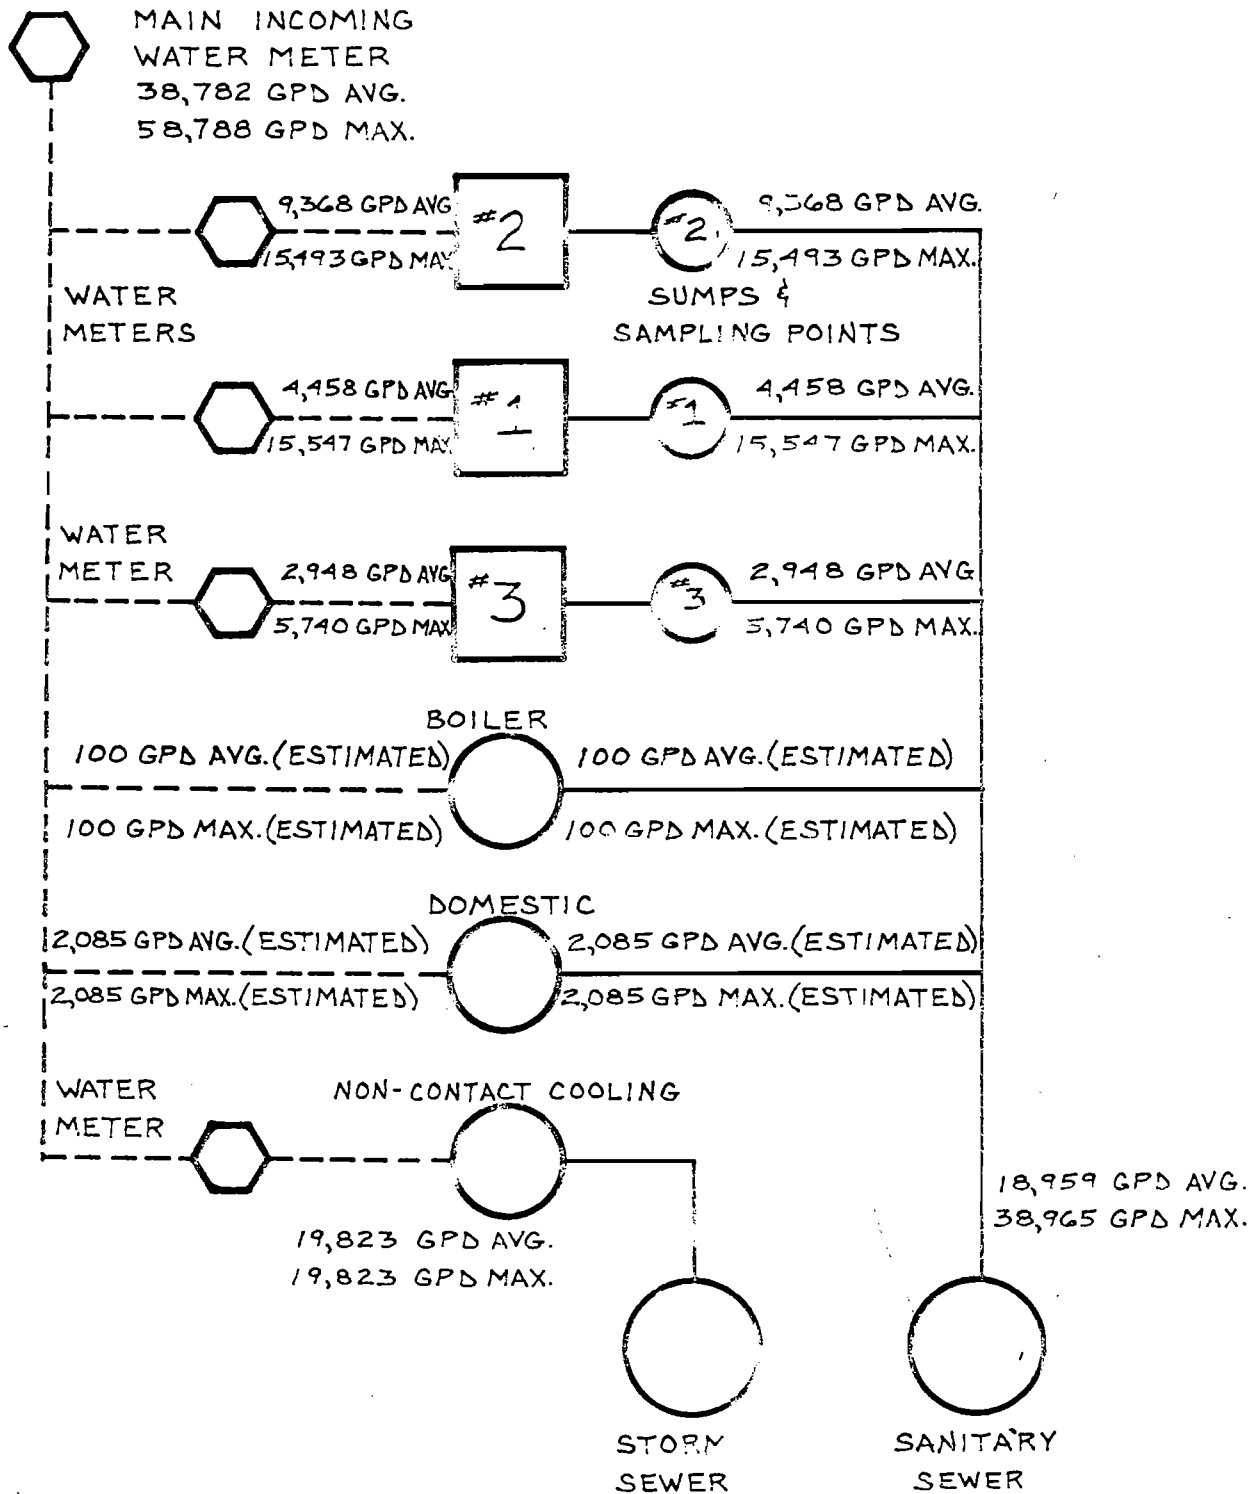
MAIN INCOMING WATER METER
38,782 GPD AVG.
58,788 GPD MAX.

9,368 GPD AVG
15,493 GPD MAX
#2
#2
9,368 GPD AVG.
15,493 GPD MAX.

WATER METERS

SUMPS & SAMPLING POINTS

4,458 GPD AVG
15,547 GPD MAX
#1
#1
4,458 GPD AVG.
15,547 GPD MAX.

WATER METER

2,948 GPD AVG
5,740 GPD MAX
#3
#3
2,948 GPD AVG
5,740 GPD MAX.

BOILER
100 GPD AVG. (ESTIMATED)
100 GPD MAX. (ESTIMATED)
100 GPD AVG. (ESTIMATED)
100 GPD MAX. (ESTIMATED)

DOMESTIC
2,085 GPD AVG. (ESTIMATED)
2,085 GPD MAX. (ESTIMATED)
2,085 GPD AVG. (ESTIMATED)
2,085 GPD MAX. (ESTIMATED)

WATER METER

NON-CONTACT COOLING
19,823 GPD AVG.
19,823 GPD MAX.

18,959 GPD AVG.
38,965 GPD MAX.

STORM SEWER

SANITARY SEWER